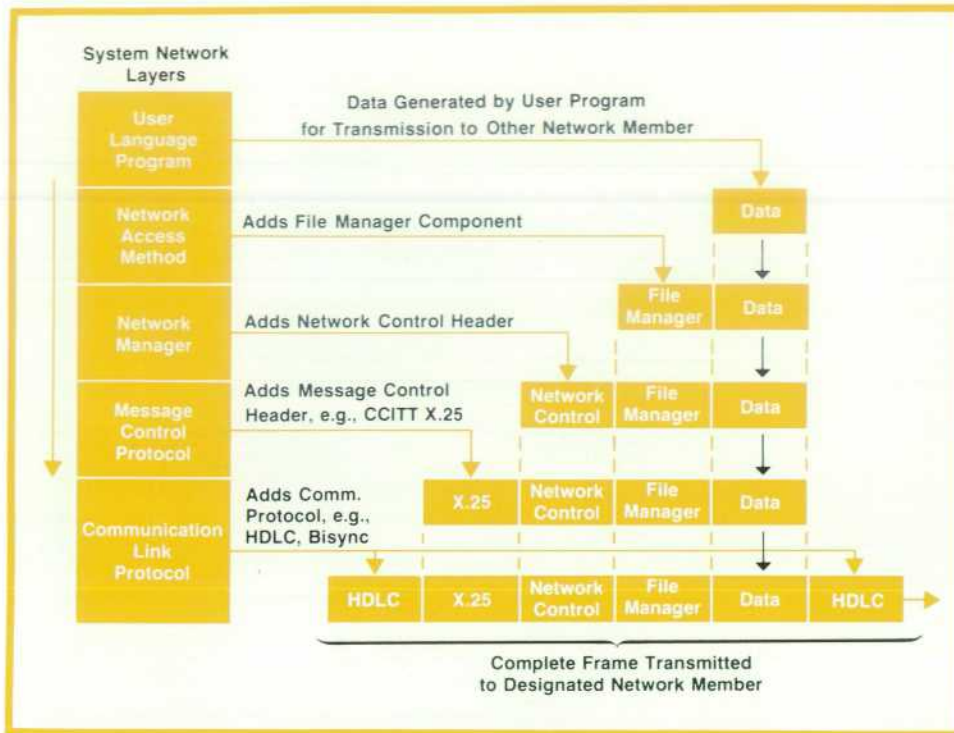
System Network Layers

User Language Program

Network Access Method

Network Manager

Message Control Protocol

Communication Link Protocol

Data Generated by User Program for Transmission to Other Network Member

Data

Adds File Manager Component

File Manager | Data

Adds Network Control Header

Network Control | File Manager | Data

Adds Message Control Header, e.g., CCITT X.25

X.25 | Network Control | File Manager | Data

Adds Comm. Protocol, e.g., HDLC, Bisync

HDLC | X.25 | Network Control | File Manager | Data | HDLC

Complete Frame Transmitted to Designated Network Member